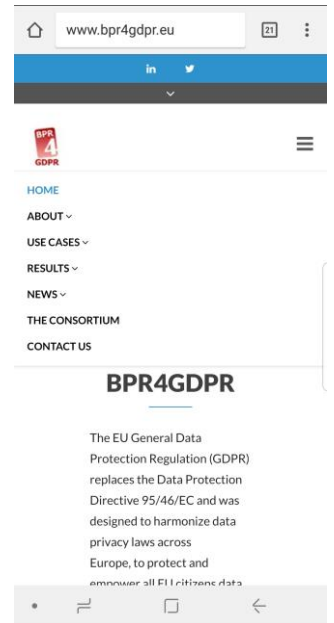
www.bpr4gdpr.eu

21

in

BPR 4 GDPR

HOME
ABOUT
USE CASES
RESULTS
NEWS
THE CONSORTIUM
CONTACT US

BPR4GDPR

The EU General Data Protection Regulation (GDPR) replaces the Data Protection Directive 95/46/EC and was designed to harmonize data privacy laws across Europe, to protect and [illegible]